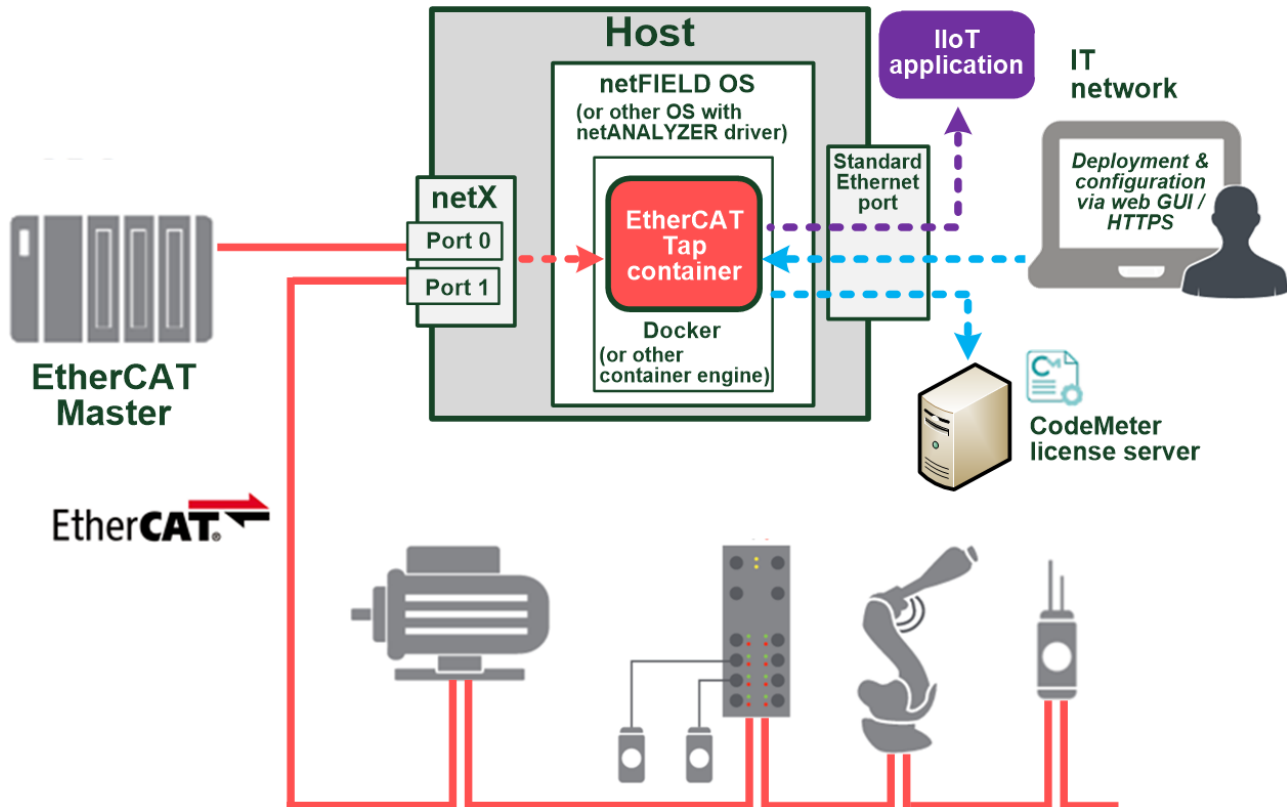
Host

netFIELD OS
(or other OS with netANALYZER driver)

IIoT application

IT network

Deployment & configuration via web GUI / HTTPS

netX
Port 0
Port 1

EtherCAT Tap container

Standard Ethernet port

Docker
(or other container engine)

EtherCAT Master

CodeMeter license server

EtherCAT.